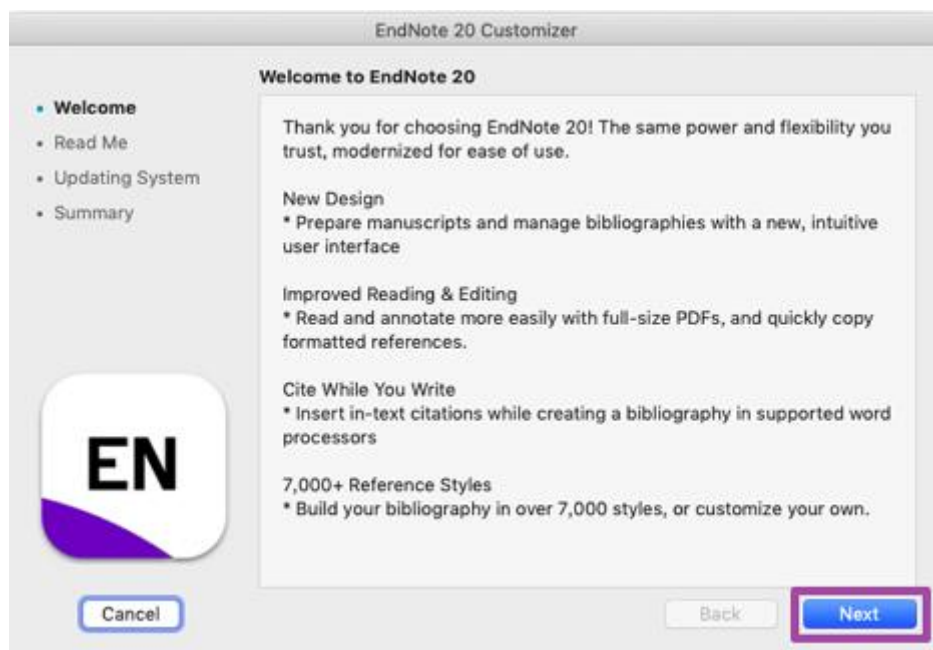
EndNote 20 Customizer

Welcome to EndNote 20

• Welcome
• Read Me
• Updating System
• Summary

Thank you for choosing EndNote 20! The same power and flexibility you trust, modernized for ease of use.

New Design
* Prepare manuscripts and manage bibliographies with a new, intuitive user interface

Improved Reading & Editing
* Read and annotate more easily with full-size PDFs, and quickly copy formatted references.

Cite While You Write
* Insert in-text citations while creating a bibliography in supported word processors

7,000+ Reference Styles
* Build your bibliography in over 7,000 styles, or customize your own.

EN

Cancel

Back

Next